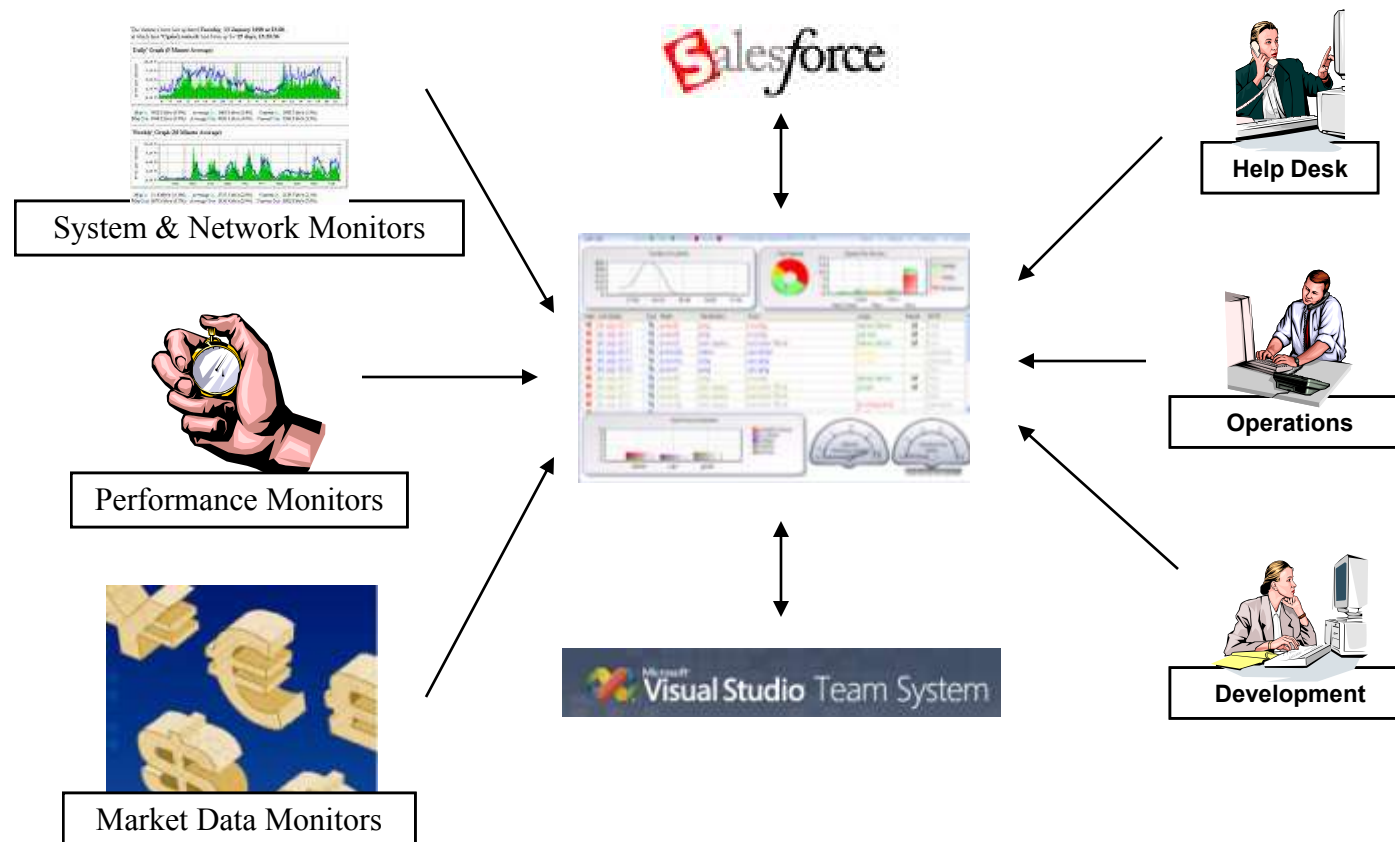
Daily' Graph (5 Minute Average)

Weekly' Graph (30 Minute Average)

System & Network Monitors

Salesforce

Help Desk

Operations

Performance Monitors

Development

Market Data Monitors

Microsoft Visual Studio Team System